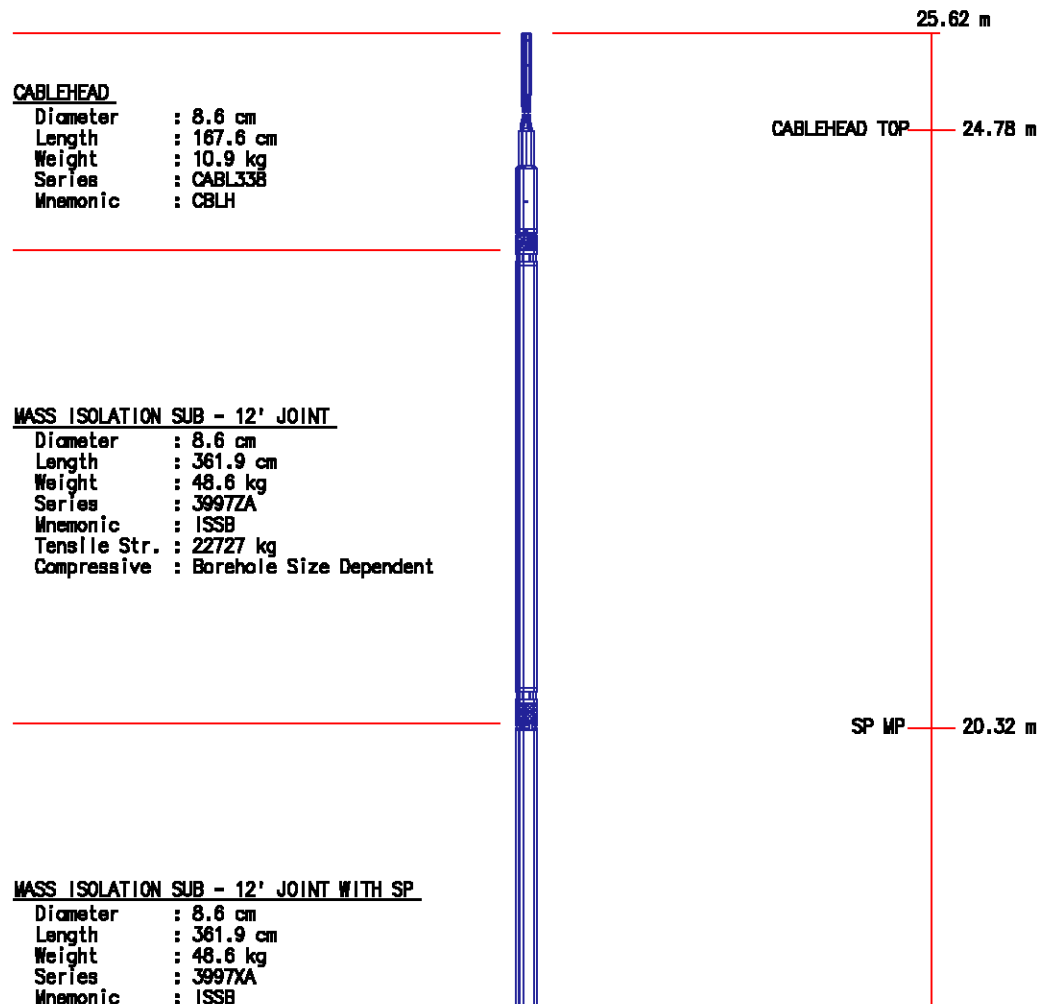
25.62 m

CABLEHEAD
Diameter : 8.6 cm
Length : 167.6 cm
Weight : 10.9 kg
Series : CABL338
Mnemonic : CBLH

CABLEHEAD TOP 24.78 m

MASS ISOLATION SUB - 12' JOINT
Diameter : 8.6 cm
Length : 361.9 cm
Weight : 48.6 kg
Series : 3997ZA
Mnemonic : ISSB
Tensile Str. : 22727 kg
Compressive : Borehole Size Dependent

SP MP 20.32 m

MASS ISOLATION SUB - 12' JOINT WITH SP
Diameter : 8.6 cm
Length : 361.9 cm
Weight : 48.6 kg
Series : 3997XA
Mnemonic : ISSB